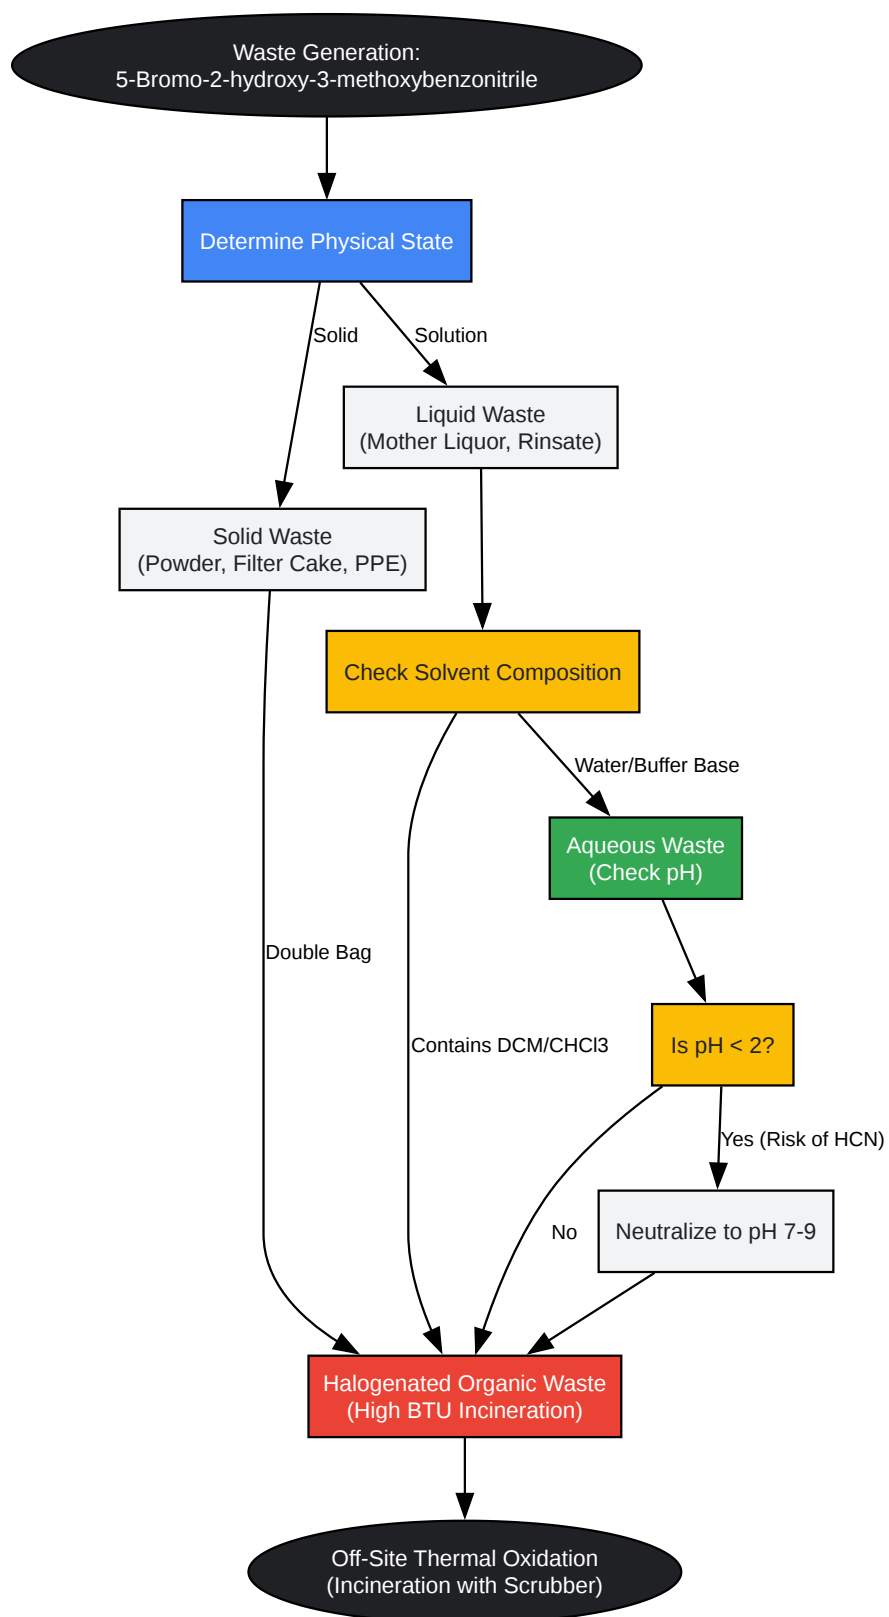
Waste Generation:
5-Bromo-2-hydroxy-3-methoxybenzonitrile

Determine Physical State

Solid

Solution

Liquid Waste
(Mother Liquor, Rinsate)

Solid Waste
(Powder, Filter Cake, PPE)

Check Solvent Composition

Water/Buffer Base

Aqueous Waste
(Check pH)

Double Bag

Contains DCM/CHCl3

Is pH < 2?

Yes (Risk of HCN)

No

Neutralize to pH 7-9

Halogenated Organic Waste
(High BTU Incineration)

Off-Site Thermal Oxidation
(Incineration with Scrubber)